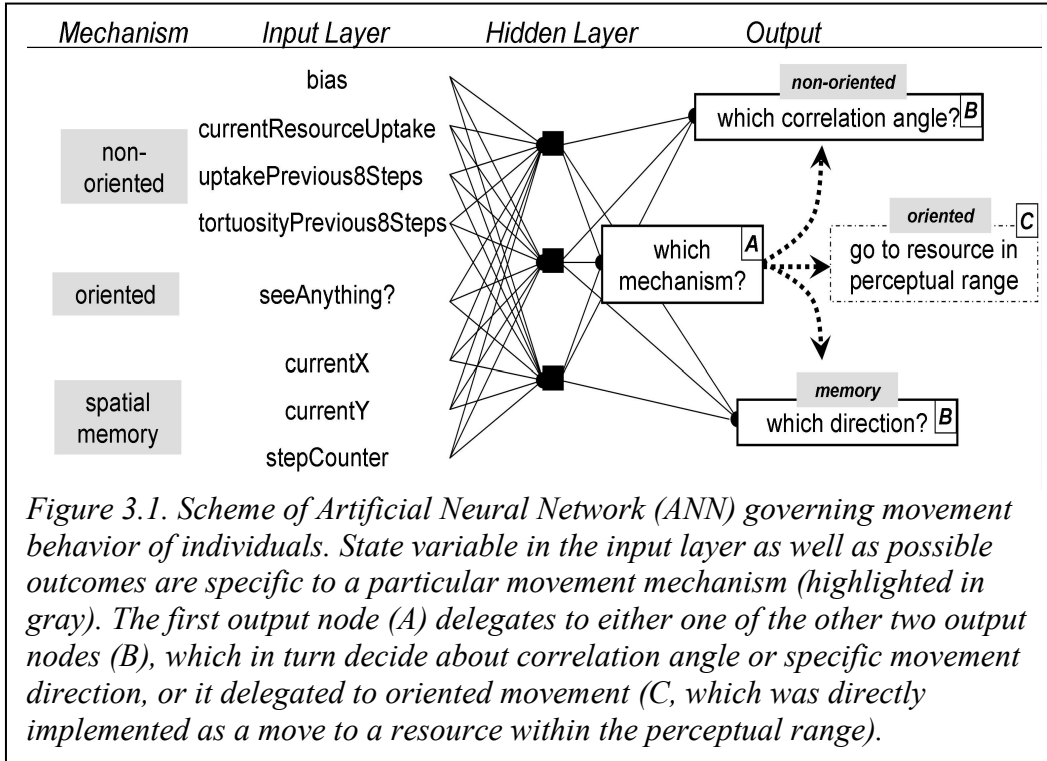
Mechanism Input Layer Hidden Layer Output

bias

currentResourceUptake

uptakePrevious8Steps

tortuosityPrevious8Steps

seeAnything?

currentX

currentY

stepCounter

non-oriented

oriented

spatial memory

non-oriented

which correlation angle? B

which mechanism? A

oriented C

go to resource in perceptual range

memory

which direction? B

Figure 3.1. Scheme of Artificial Neural Network (ANN) governing movement behavior of individuals. State variable in the input layer as well as possible outcomes are specific to a particular movement mechanism (highlighted in gray). The first output node (A) delegates to either one of the other two output nodes (B), which in turn decide about correlation angle or specific movement direction, or it delegated to oriented movement (C, which was directly implemented as a move to a resource within the perceptual range).